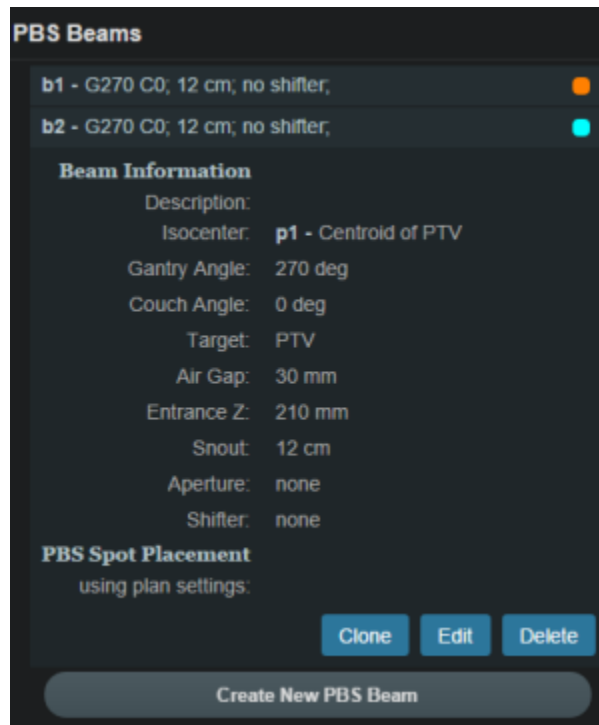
PBS Beams

b1 - G270 C0; 12 cm; no shifter;

b2 - G270 C0; 12 cm; no shifter;

Beam Information

Description:

Isocenter: p1 - Centroid of PTV

Gantry Angle: 270 deg

Couch Angle: 0 deg

Target: PTV

Air Gap: 30 mm

Entrance Z: 210 mm

Snout: 12 cm

Aperture: none

Shifter: none

PBS Spot Placement

using plan settings:

Clone Edit Delete

Create New PBS Beam